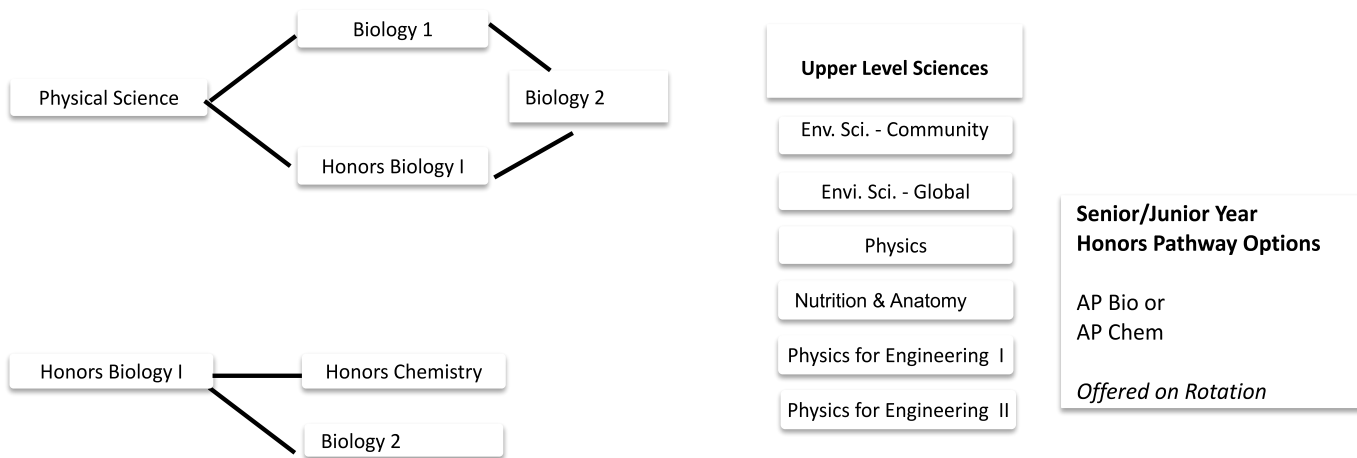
Biology 1

Physical Science

Biology 2

Honors Biology I

Honors Biology I

Honors Chemistry

Biology 2

Upper Level Sciences

Env. Sci. - Community

Envi. Sci. - Global

Physics

Nutrition & Anatomy

Physics for Engineering I

Physics for Engineering II

Senior/Junior Year
Honors Pathway Options

AP Bio or
AP Chem

Offered on Rotation